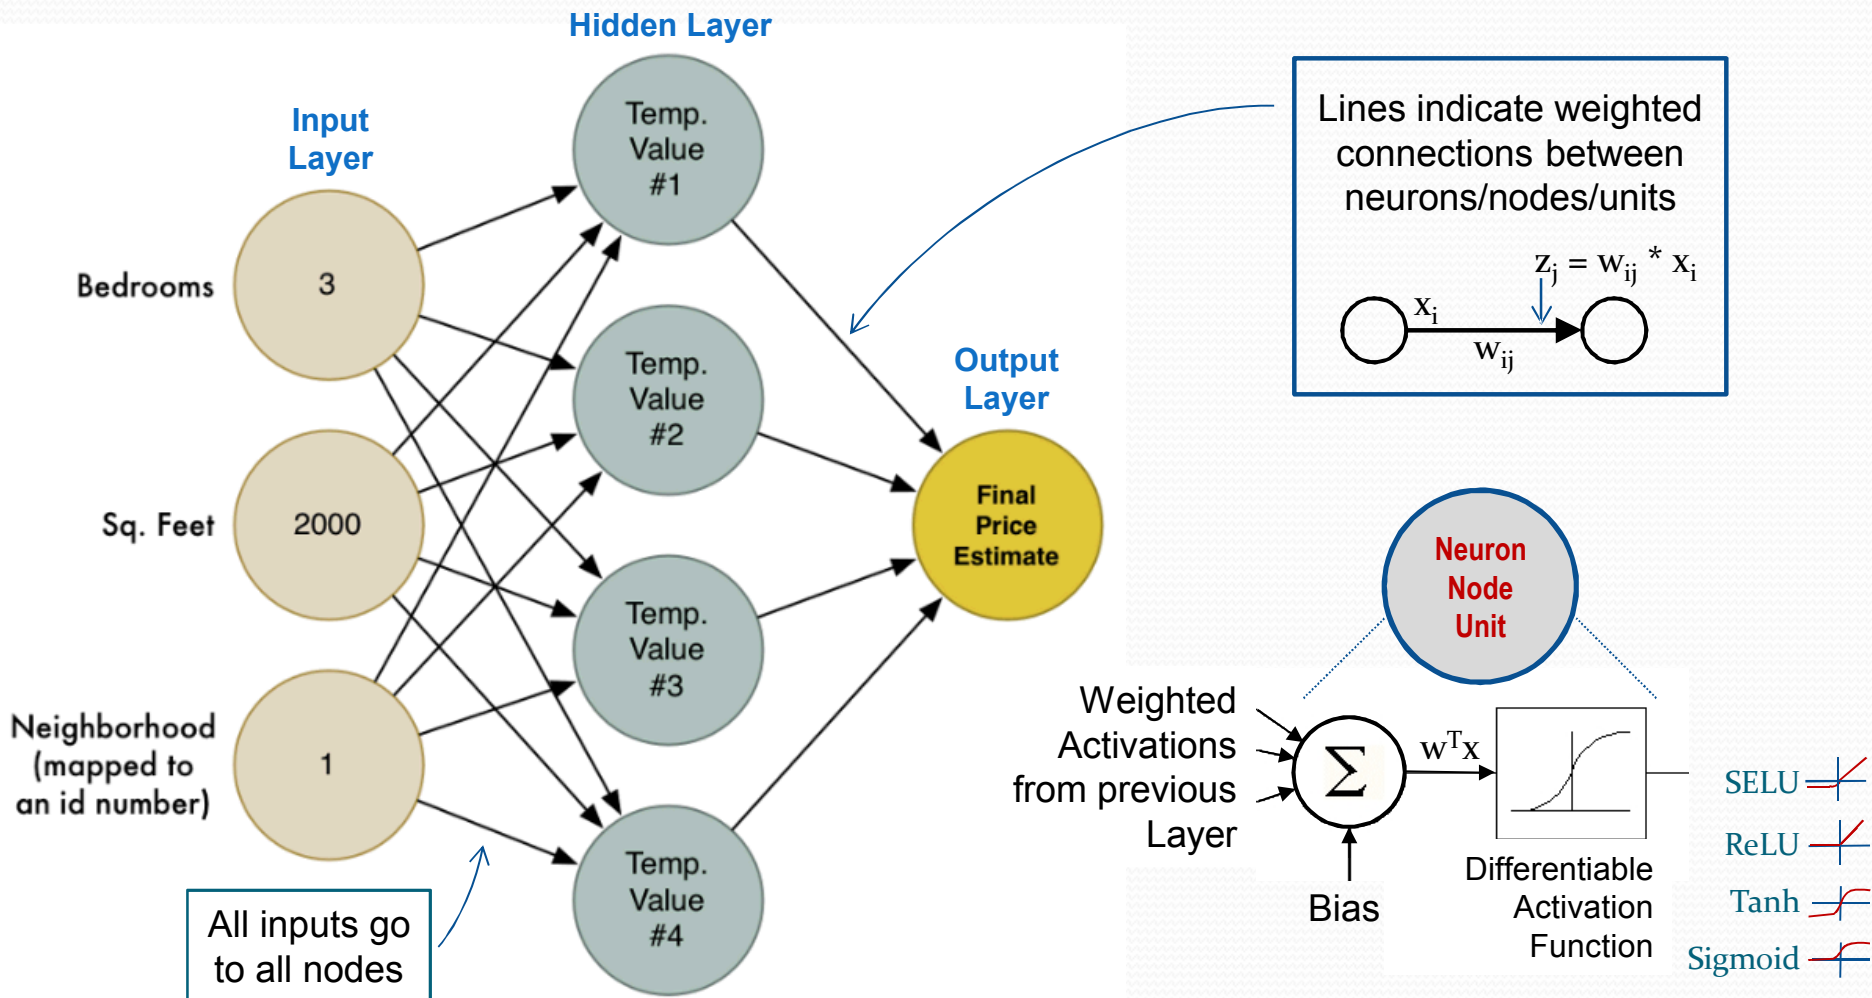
Hidden Layer

Input Layer

Temp. Value #1

Lines indicate weighted connections between neurons/nodes/units

$z_j = w_{ij} * x_i$

$x_i$

$w_{ij}$

Bedrooms

3

Temp. Value #2

Output Layer

Sq. Feet

2000

Final Price Estimate

Neuron Node Unit

Temp. Value #3

Neighborhood (mapped to an id number)

1

Weighted Activations from previous Layer

$\Sigma$

$w^Tx$

SELU

ReLU

Tanh

Sigmoid

Temp. Value #4

Bias

Differentiable Activation Function

All inputs go to all nodes